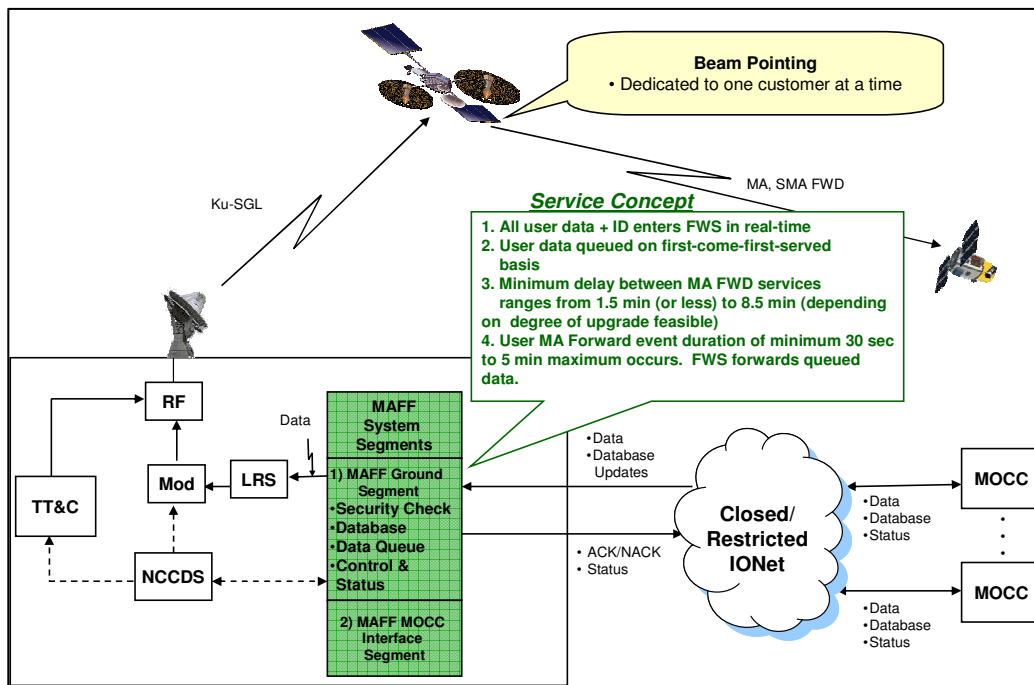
Beam Pointing
• Dedicated to one customer at a time

Ku-SGL

MA, SMA FWD

Service Concept
1. All user data + ID enters FWS in real-time
2. User data queued on first-come-first-served basis
3. Minimum delay between MA FWD services ranges from 1.5 min (or less) to 8.5 min (depending on degree of upgrade feasible)
4. User MA Forward event duration of minimum 30 sec to 5 min maximum occurs. FWS forwards queued data.

RF

Data

MAFF System Segments

1) MAFF Ground Segment
•Security Check
•Database
•Data Queue
•Control & Status

2) MAFF MOCC Interface Segment

TT&C

Mod

LRS

NCCDS

•Data
•Database Updates

• ACK/NACK
• Status

Closed/ Restricted IONet

•Data
•Database
•Status

MOCC

MOCC

•Data
•Database
•Status